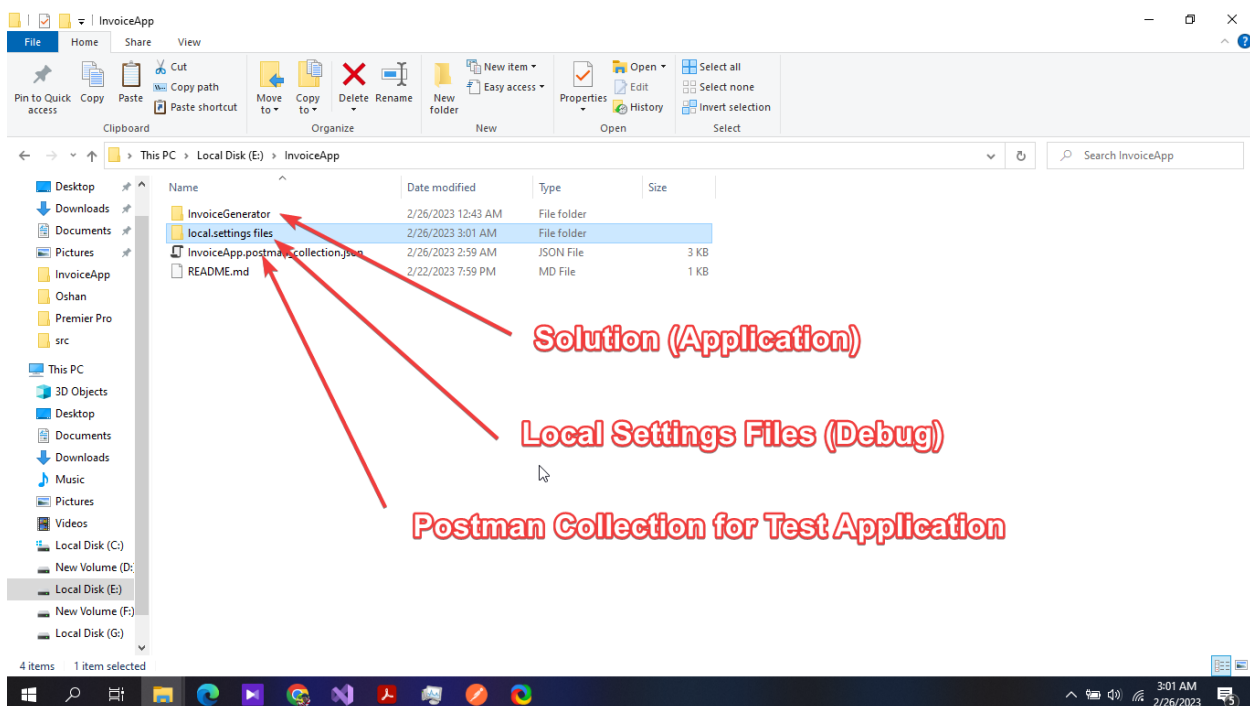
InvoiceApp

File Home Share View

Pin to Quick access Copy Paste Cut Copy path Paste shortcut
Clipboard

Move to Copy to Delete Rename
Organize

New folder New item Easy access
New

Properties Open Edit History
Open

Select all Select none Invert selection
Select

This PC > Local Disk (E:) > InvoiceApp

Search InvoiceApp

Desktop
Downloads
Documents
Pictures
InvoiceApp
Oshan
Premier Pro
src
This PC
3D Objects
Desktop
Documents
Downloads
Music
Pictures
Videos
Local Disk (C:)
New Volume (D:
Local Disk (E:)
New Volume (F:)
Local Disk (G:)

| Name | Date modified | Type | Size |
|---|---|---|---|
| InvoiceGenerator | 2/26/2023 12:43 AM | File folder | |
| local.settings files | 2/26/2023 3:01 AM | File folder | |
| InvoiceApp.postma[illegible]collection.json | 2/26/2023 2:59 AM | JSON File | 3 KB |
| README.md | 2/22/2023 7:59 PM | MD File | 1 KB |

Solution (Application)

Local Settings Files (Debug)

Postman Collection for Test Application

4 items 1 item selected

3:01 AM
2/26/2023